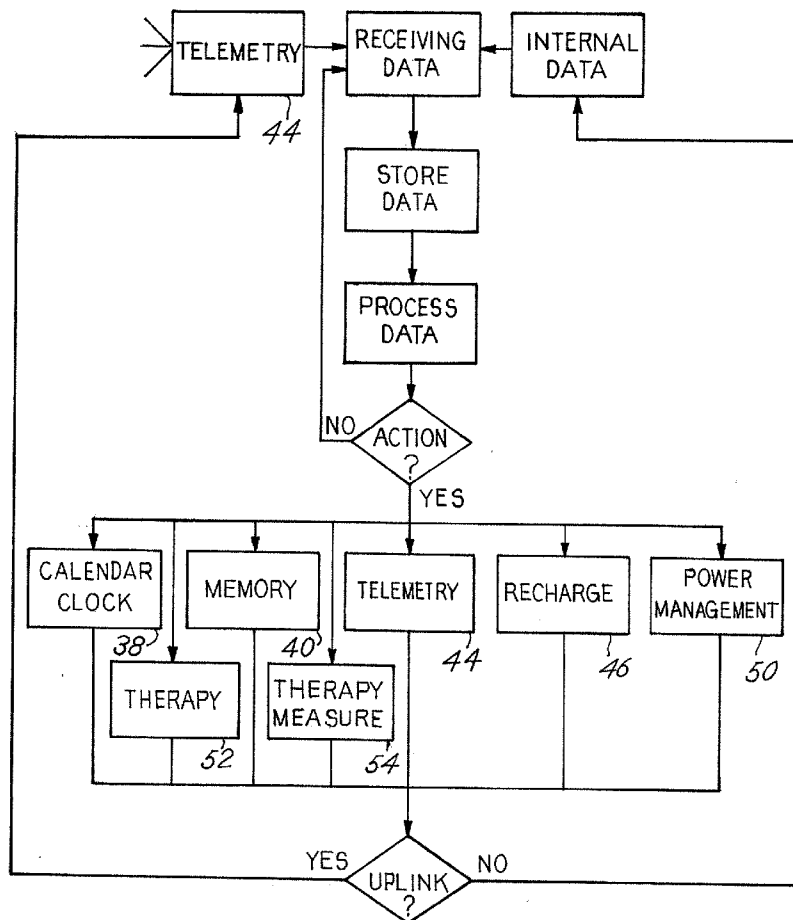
TELEMETRY
44
RECEIVING DATA
INTERNAL DATA
STORE DATA
PROCESS DATA
NO
ACTION ?
YES
CALENDAR CLOCK
38
MEMORY
40
TELEMETRY
44
RECHARGE
46
POWER MANAGEMENT
50
THERAPY
52
THERAPY MEASURE
54
YES
UPLINK ?
NO